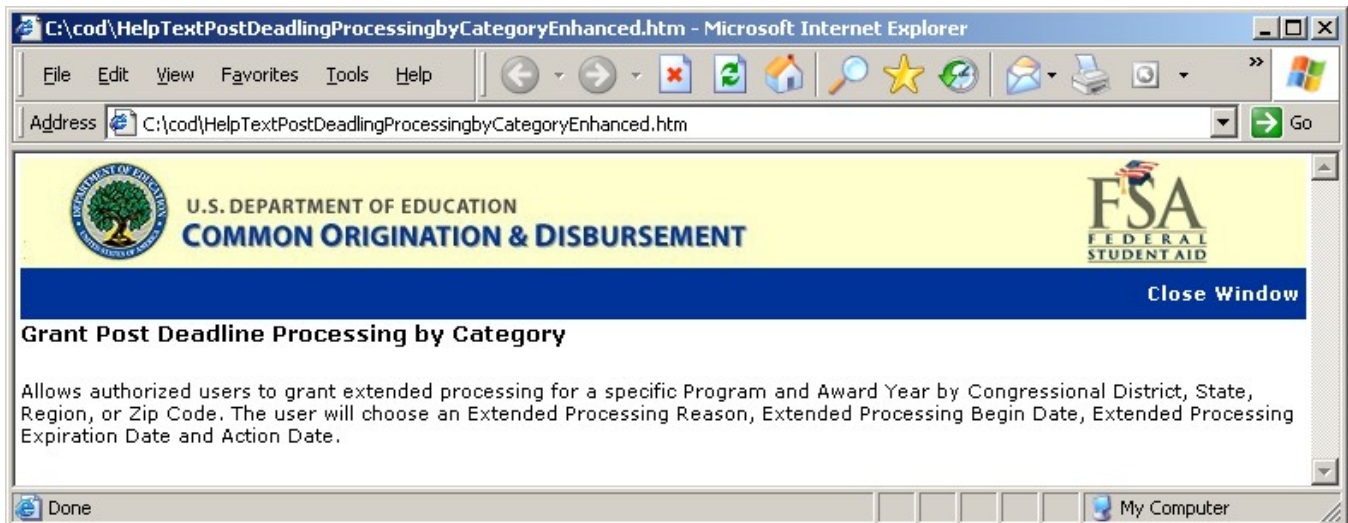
C:\cod\HelpTextPostDeadlingProcessingbyCategoryEnhanced.htm - Microsoft Internet Explorer

File Edit View Favorites Tools Help

Address C:\cod\HelpTextPostDeadlingProcessingbyCategoryEnhanced.htm Go

U.S. DEPARTMENT OF EDUCATION
COMMON ORIGINATION & DISBURSEMENT

FSA FEDERAL STUDENT AID

Close Window

Grant Post Deadline Processing by Category

Allows authorized users to grant extended processing for a specific Program and Award Year by Congressional District, State, Region, or Zip Code. The user will choose an Extended Processing Reason, Extended Processing Begin Date, Extended Processing Expiration Date and Action Date.

Done

My Computer